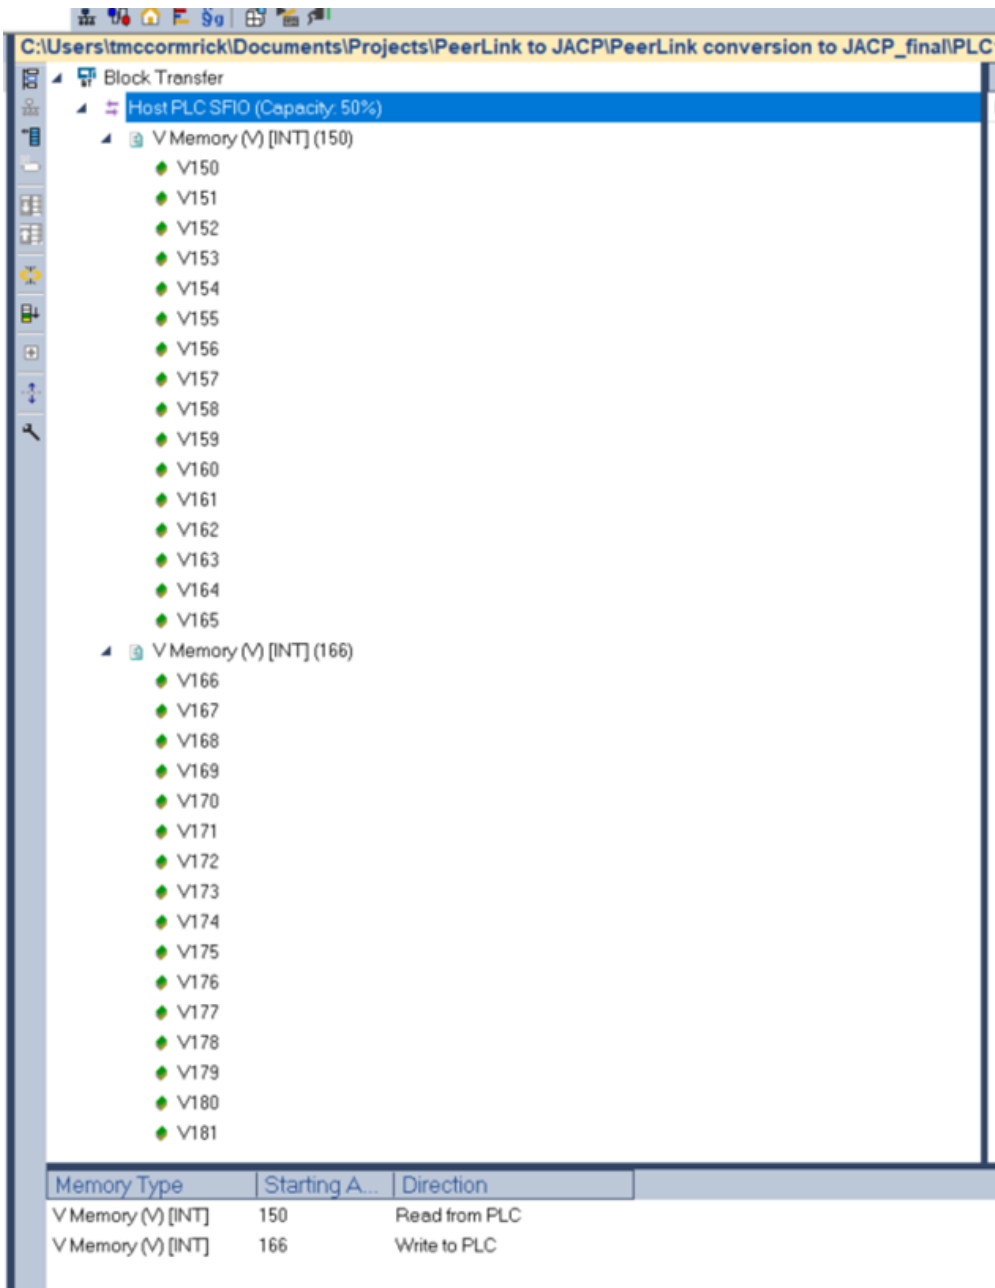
C:\Users\tmccormrick\Documents\Projects\PeerLink to JACP\PeerLink conversion to JACP_final\PLC

Block Transfer
Host PLC SFIO (Capacity: 50%)
V Memory (V) [INT] (150)
V150
V151
V152
V153
V154
V155
V156
V157
V158
V159
V160
V161
V162
V163
V164
V165
V Memory (V) [INT] (166)
V166
V167
V168
V169
V170
V171
V172
V173
V174
V175
V176
V177
V178
V179
V180
V181

| Memory Type | Starting A... | Direction |
|---|---|---|
| V Memory (V) [INT] | 150 | Read from PLC |
| V Memory (V) [INT] | 166 | Write to PLC |